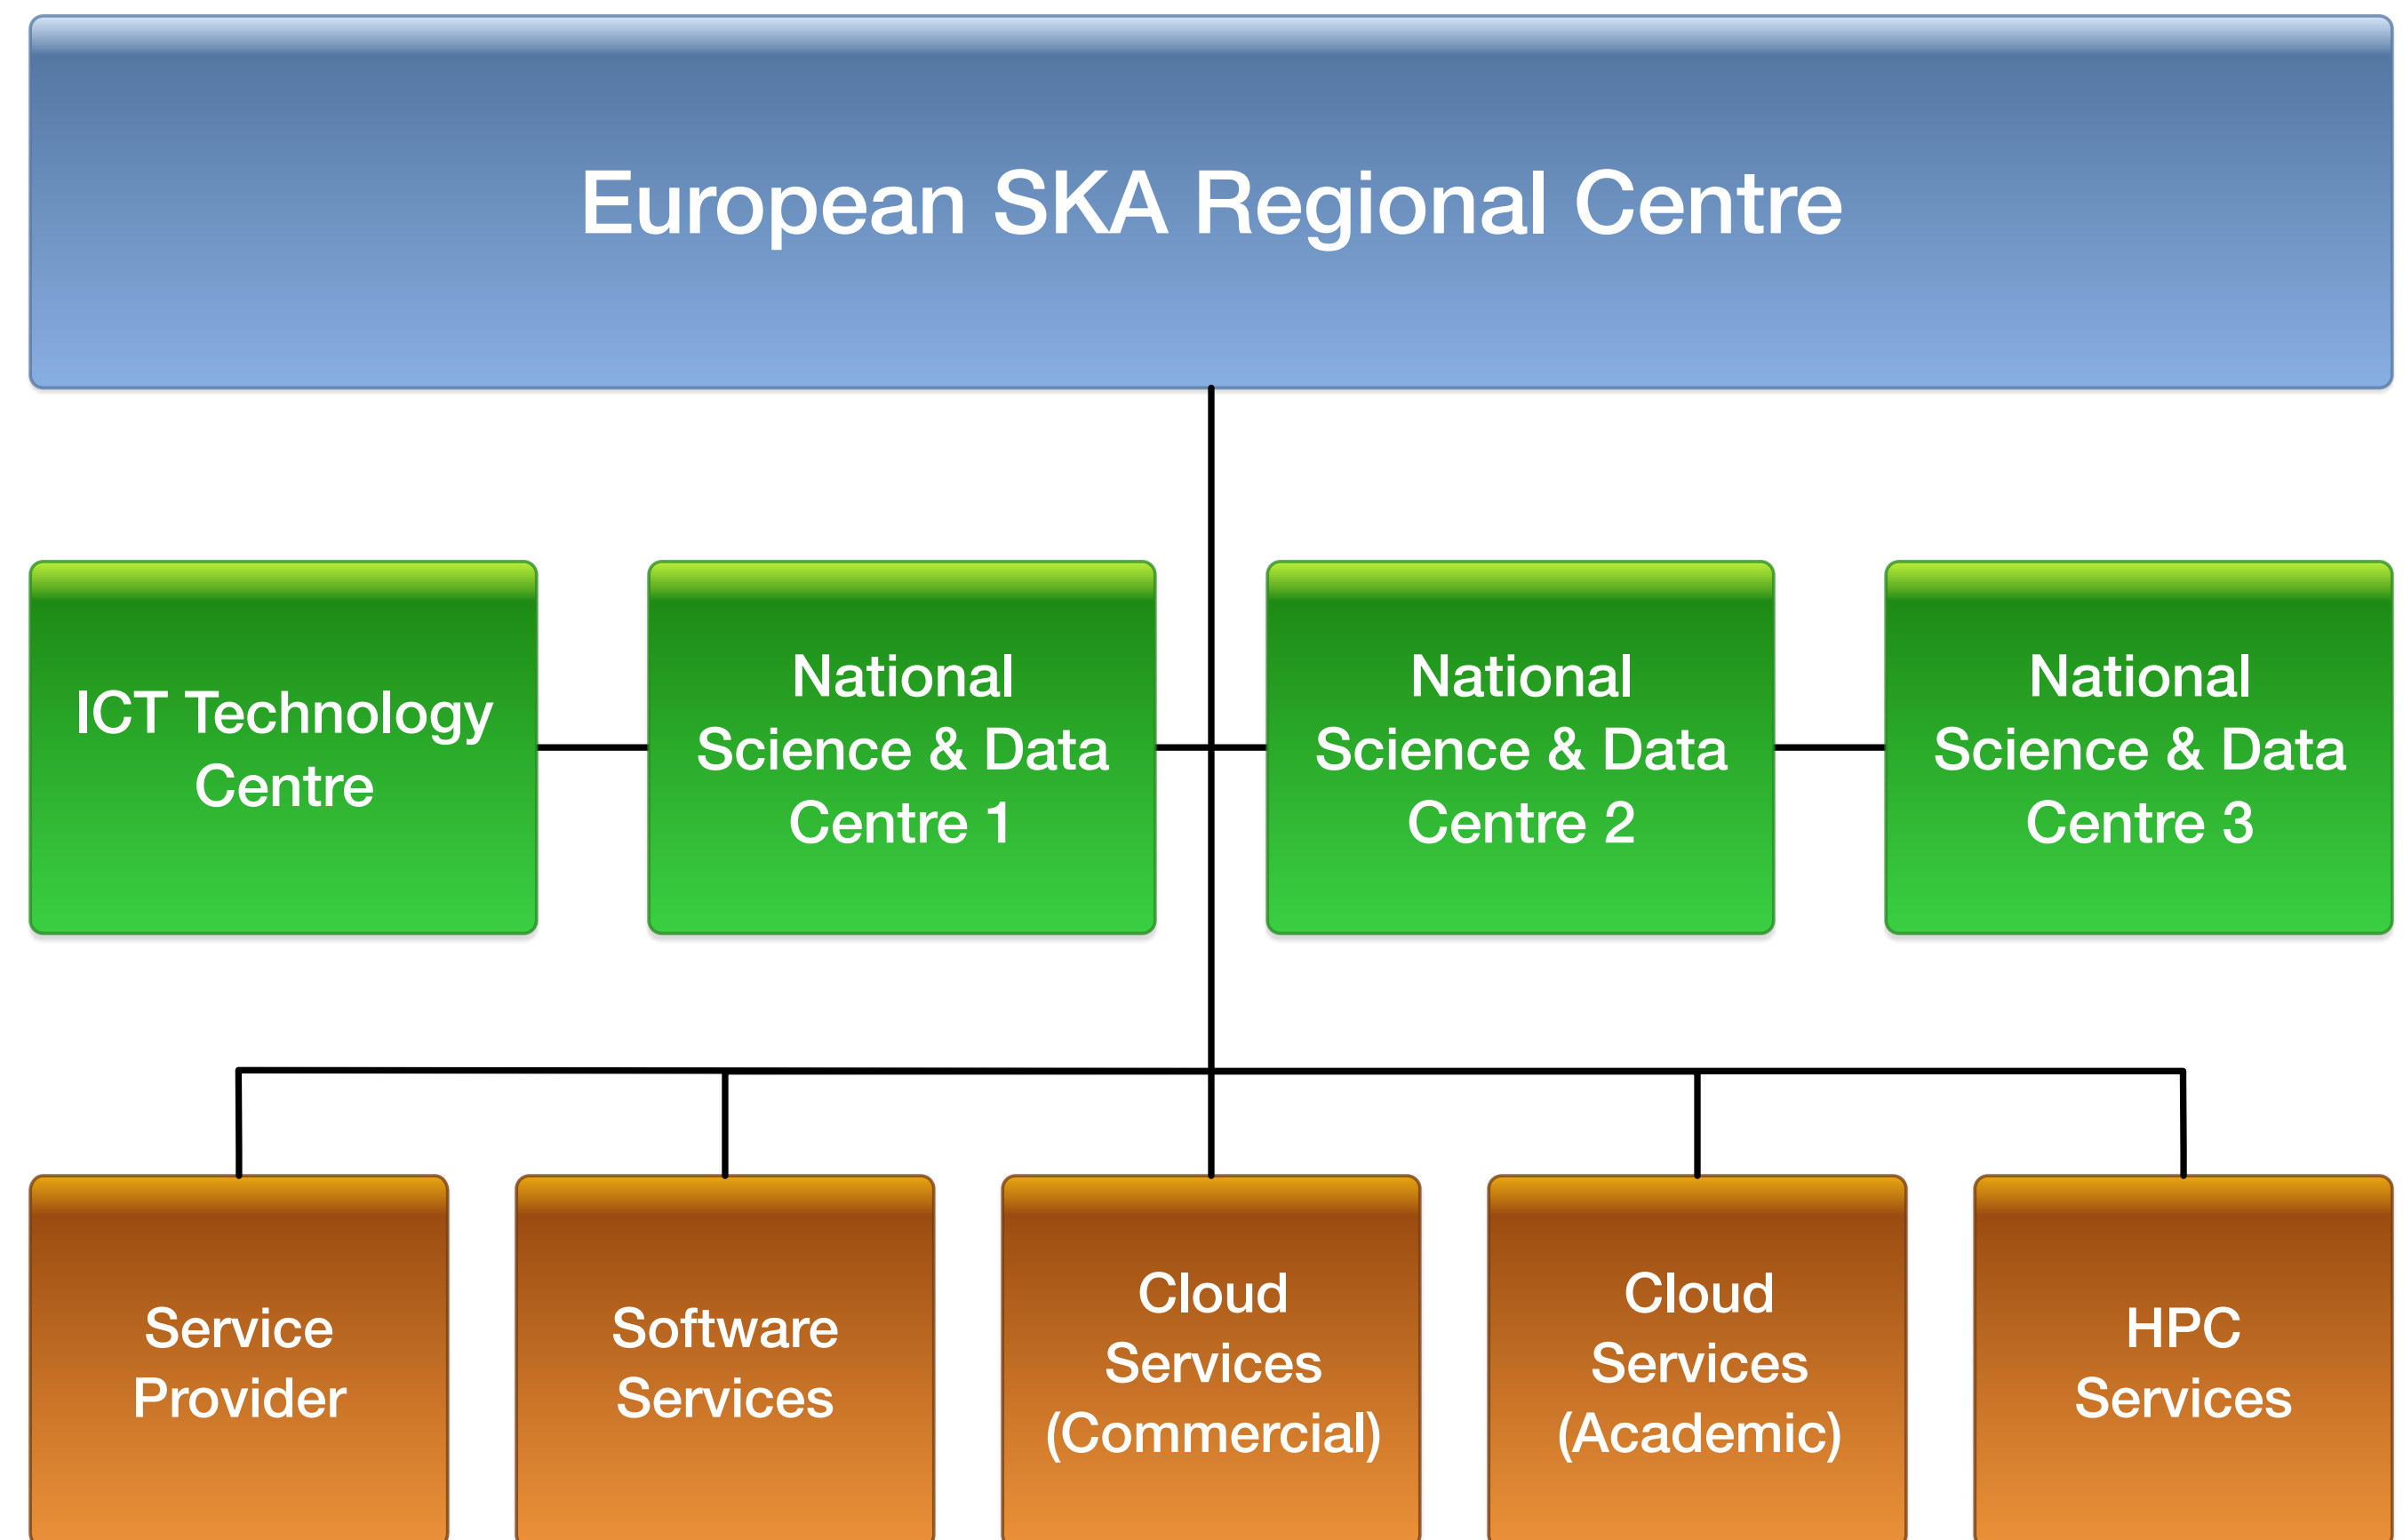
European SKA Regional Centre

ICT Technology Centre

National Science & Data Centre 1

National Science & Data Centre 2

National Science & Data Centre 3

Service Provider

Software Services

Cloud Services (Commercial)

Cloud Services (Academic)

HPC Services